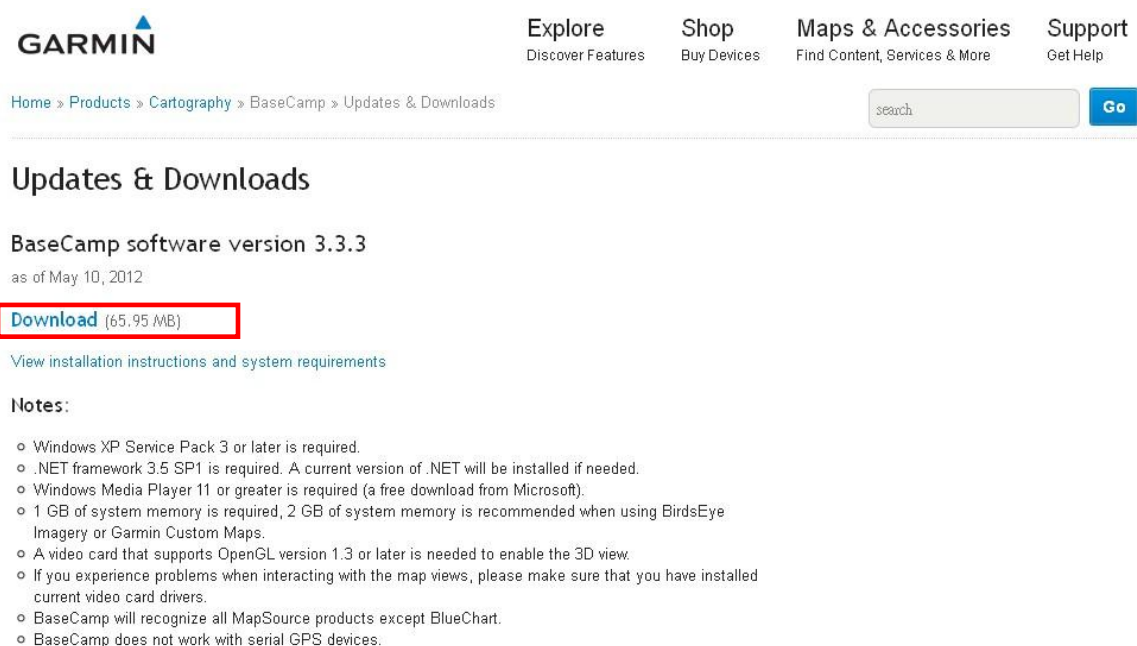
GARMIN

Explore
Discover Features

Shop
Buy Devices

Maps & Accessories
Find Content, Services & More

Support
Get Help

Home » Products » Cartography » BaseCamp » Updates & Downloads

search

Go

Updates & Downloads

BaseCamp software version 3.3.3

as of May 10, 2012

Download (65.95 MB)

View installation instructions and system requirements

Notes:

- Windows XP Service Pack 3 or later is required.
- .NET framework 3.5 SP1 is required. A current version of .NET will be installed if needed.
- Windows Media Player 11 or greater is required (a free download from Microsoft).
- 1 GB of system memory is required, 2 GB of system memory is recommended when using BirdsEye Imagery or Garmin Custom Maps.
- A video card that supports OpenGL version 1.3 or later is needed to enable the 3D view.
- If you experience problems when interacting with the map views, please make sure that you have installed current video card drivers.
- BaseCamp will recognize all MapSource products except BlueChart.
- BaseCamp does not work with serial GPS devices.